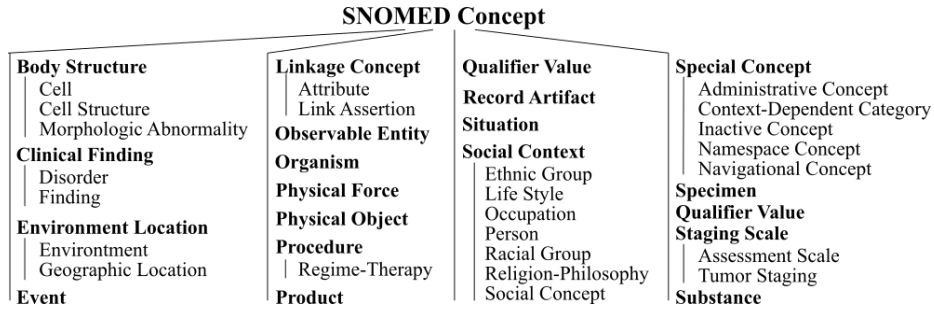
SNOMED Concept

Body Structure
Cell
Cell Structure
Morphologic Abnormality
Clinical Finding
Disorder
Finding
Environment Location
Environtment
Geographic Location
Event

Linkage Concept
Attribute
Link Assertion
Observable Entity
Organism
Physical Force
Physical Object
Procedure
Regime-Therapy
Product

Qualifier Value
Record Artifact
Situation
Social Context
Ethnic Group
Life Style
Occupation
Person
Racial Group
Religion-Philosophy
Social Concept

Special Concept
Administrative Concept
Context-Dependent Category
Inactive Concept
Namespace Concept
Navigational Concept
Specimen
Qualifier Value
Staging Scale
Assessment Scale
Tumor Staging
Substance